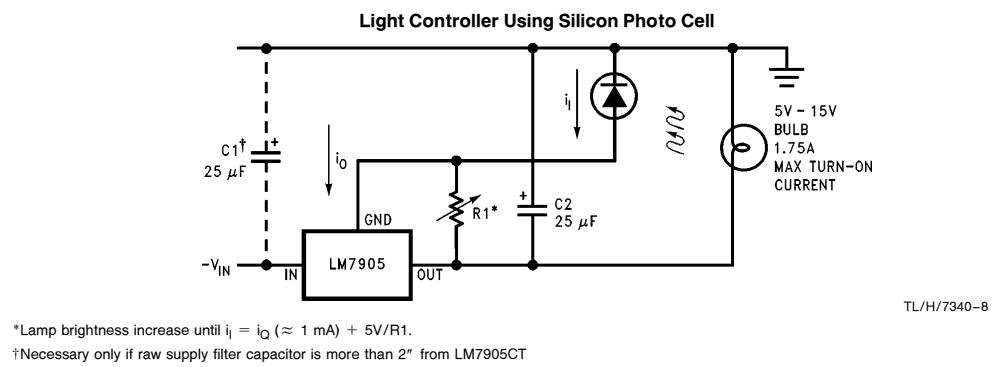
Light Controller Using Silicon Photo Cell

$i_l$

$i_O$

$C1^{\dagger}$
25 $\mu$F

+

+

GND

R1*

C2
25 $\mu$F

5V - 15V
BULB
1.75A
MAX TURN-ON
CURRENT

$-V_{IN}$

IN

LM7905

OUT

TL/H/7340–8

*Lamp brightness increase until $i_l = i_Q$ ($\approx$ 1 mA) + 5V/R1.

†Necessary only if raw supply filter capacitor is more than 2″ from LM7905CT